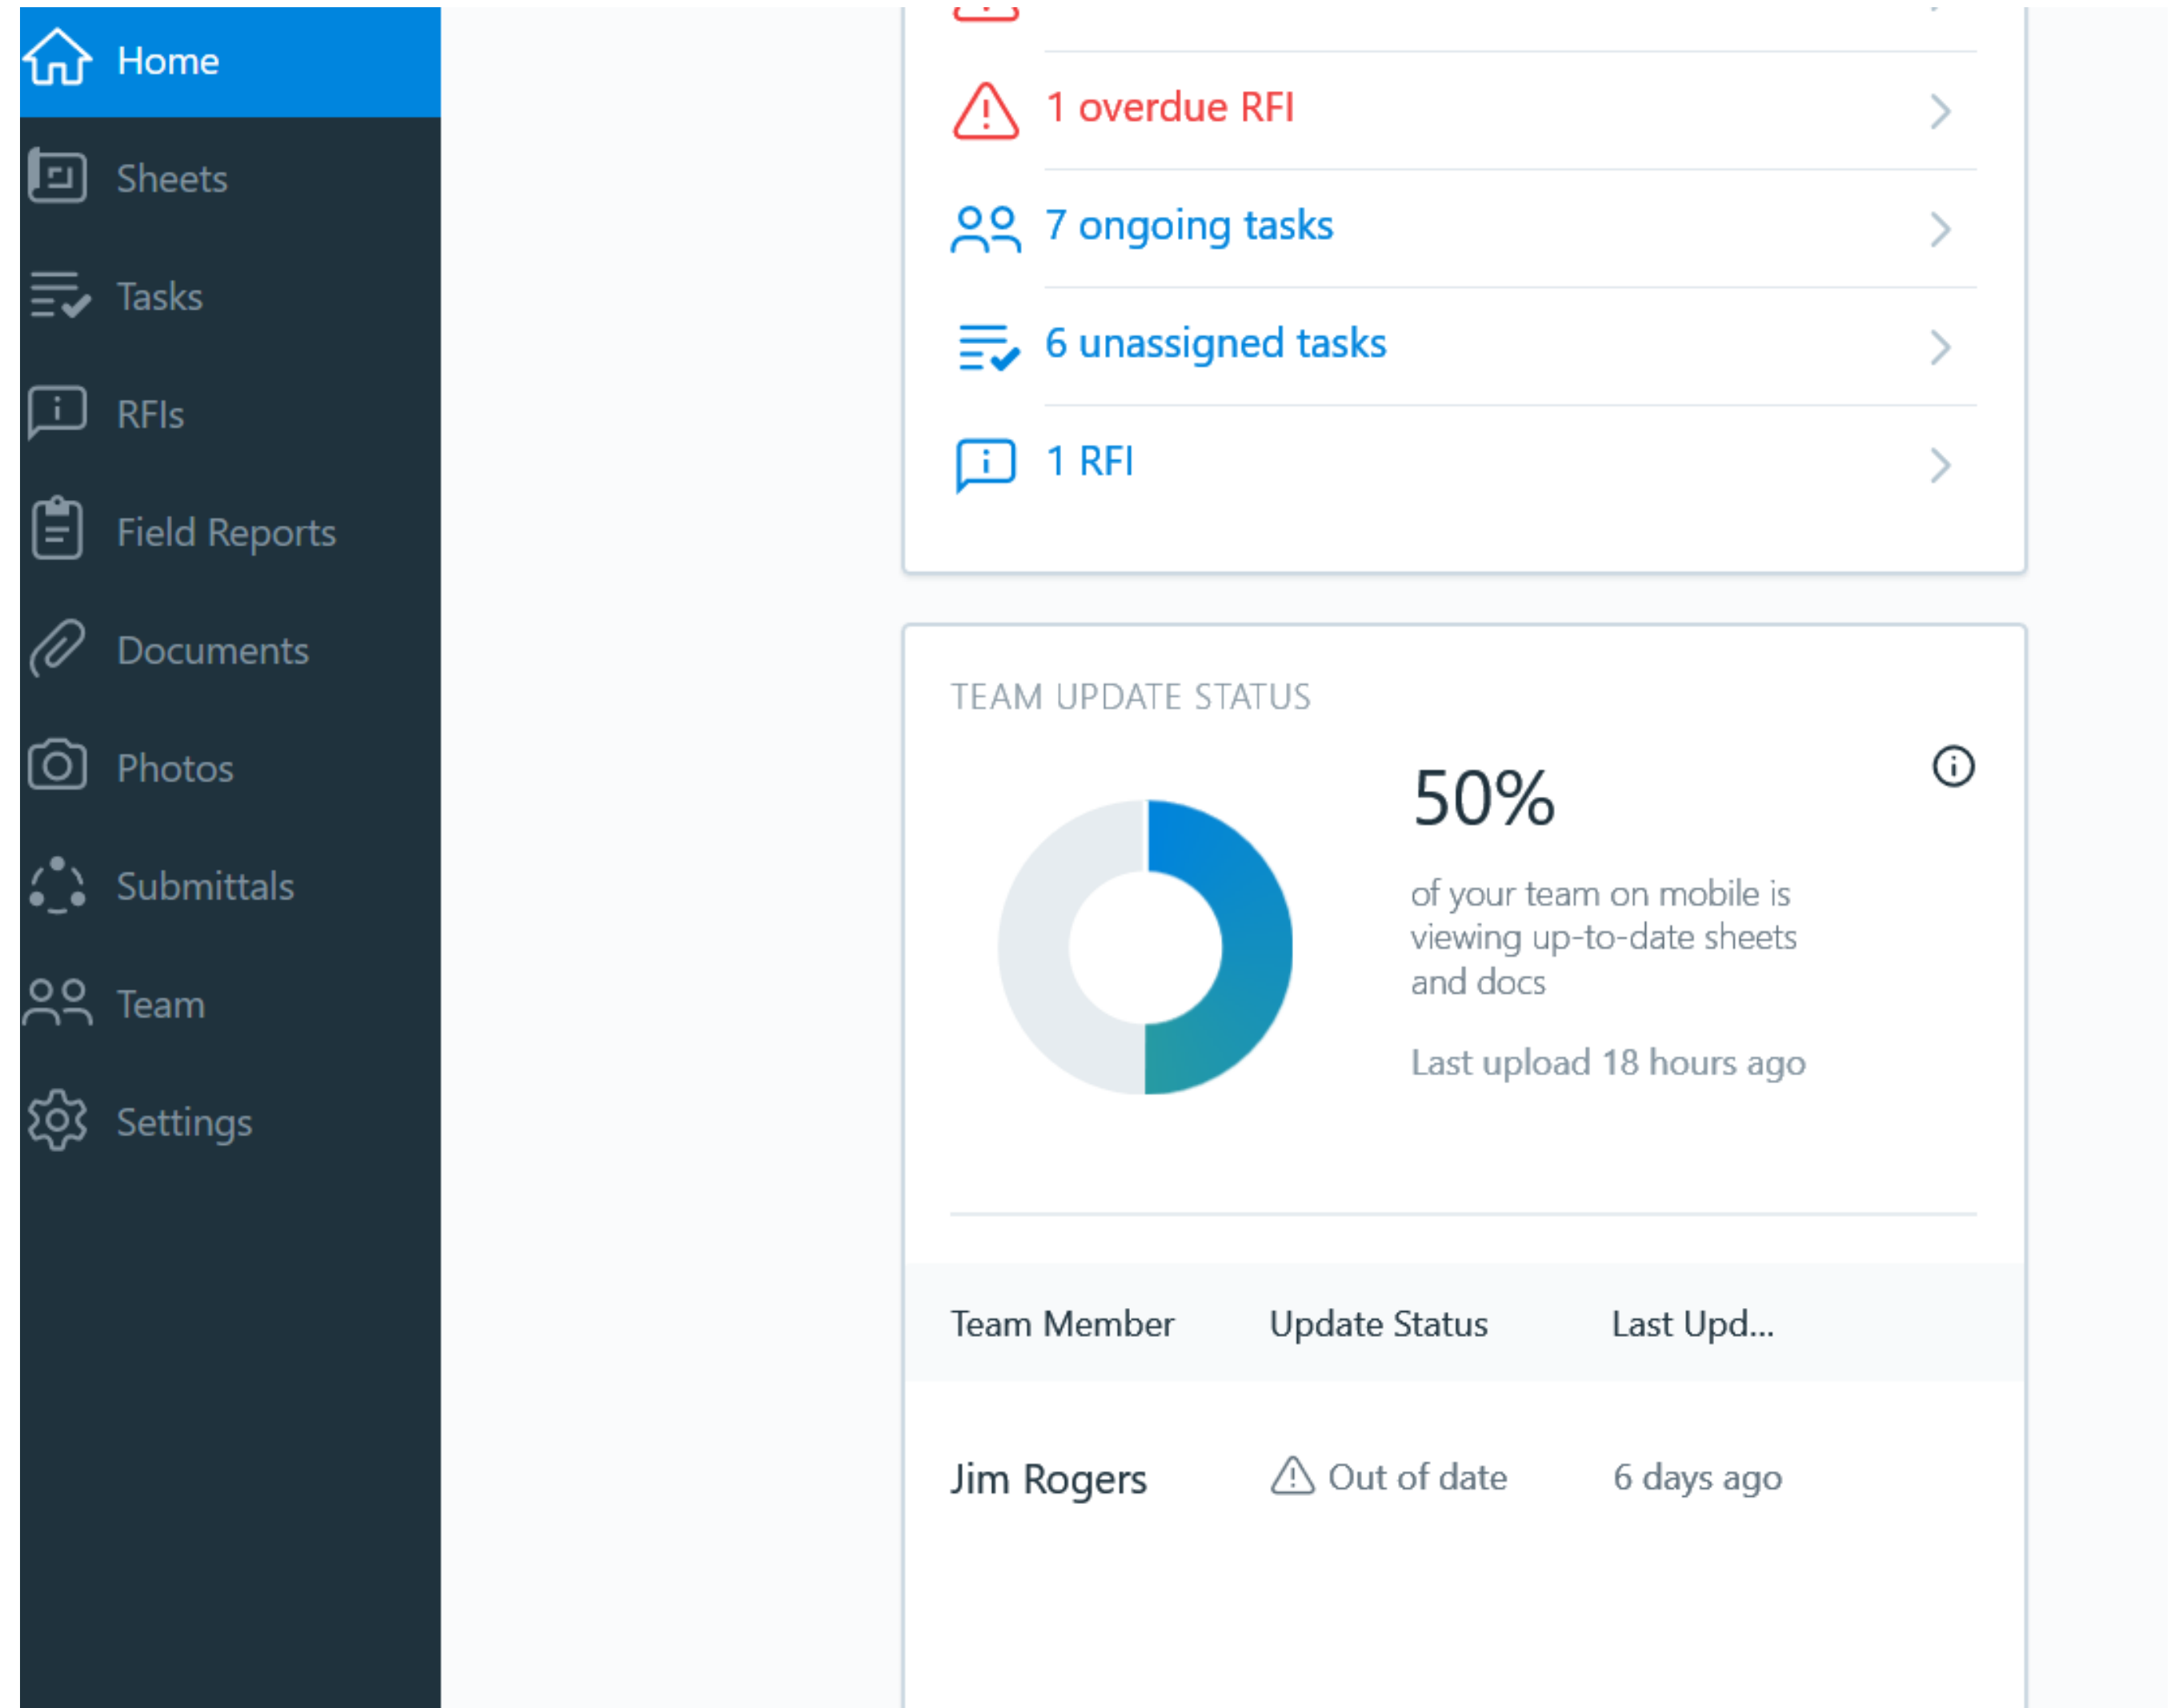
Home
Sheets
Tasks
RFIs
Field Reports
Documents
Photos
Submittals
Team
Settings

1 overdue RFI
7 ongoing tasks
6 unassigned tasks
1 RFI

TEAM UPDATE STATUS

50%
of your team on mobile is viewing up-to-date sheets and docs

Last upload 18 hours ago

| Team Member | Update Status | Last Upd... |
|---|---|---|
| Jim Rogers | Out of date | 6 days ago |